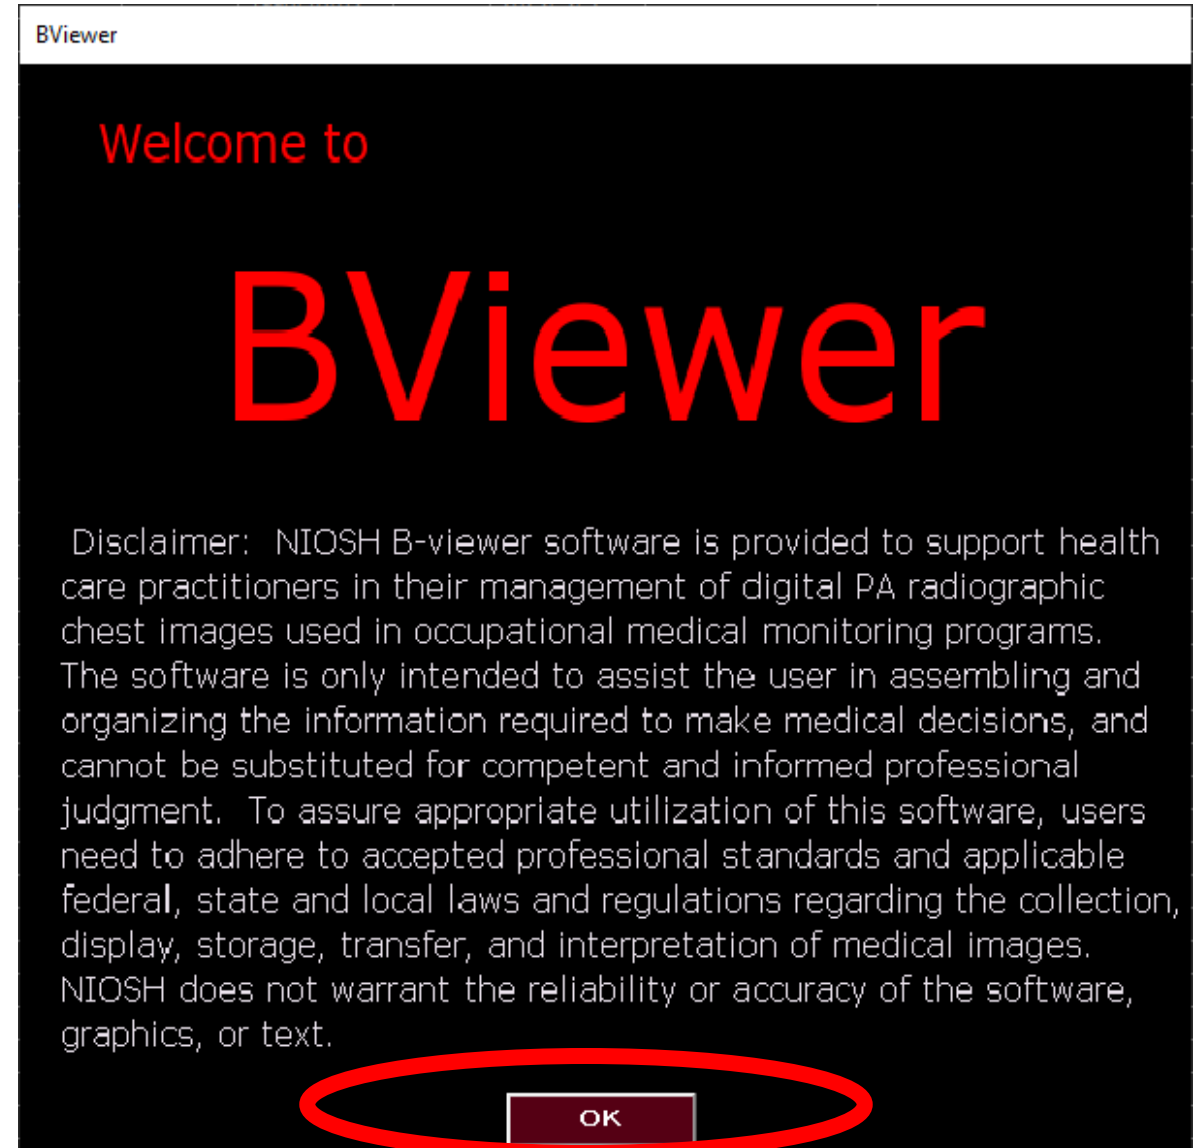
BViewer

Welcome to

BViewer

Disclaimer: NIOSH B-viewer software is provided to support health care practitioners in their management of digital PA radiographic chest images used in occupational medical monitoring programs. The software is only intended to assist the user in assembling and organizing the information required to make medical decisions, and cannot be substituted for competent and informed professional judgment. To assure appropriate utilization of this software, users need to adhere to accepted professional standards and applicable federal, state and local laws and regulations regarding the collection, display, storage, transfer, and interpretation of medical images. NIOSH does not warrant the reliability or accuracy of the software, graphics, or text.

OK